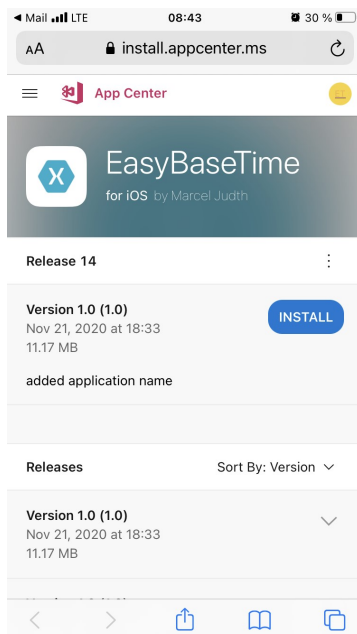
◀ Mail LTE 08:43 30 %

AA install.appcenter.ms

App Center

EasyBaseTime
for iOS by Marcel Judth

Release 14

Version 1.0 (1.0)
Nov 21, 2020 at 18:33
11.17 MB

INSTALL

added application name

Releases

Sort By: Version

Version 1.0 (1.0)
Nov 21, 2020 at 18:33
11.17 MB

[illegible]